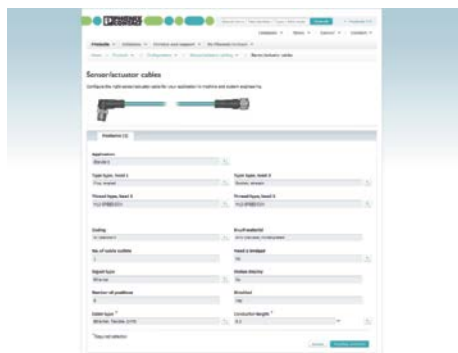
Sensor/actuator cables

Configure the right sensor/actuator cable for your application in machine and system engineering.

Application

Type type, head 1

Type type, head 2

Thread type, head 1

Thread type, head 2

Coding

No. of cable outlets

Signal type

Number of positions

Cable type *

Conductor length *

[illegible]